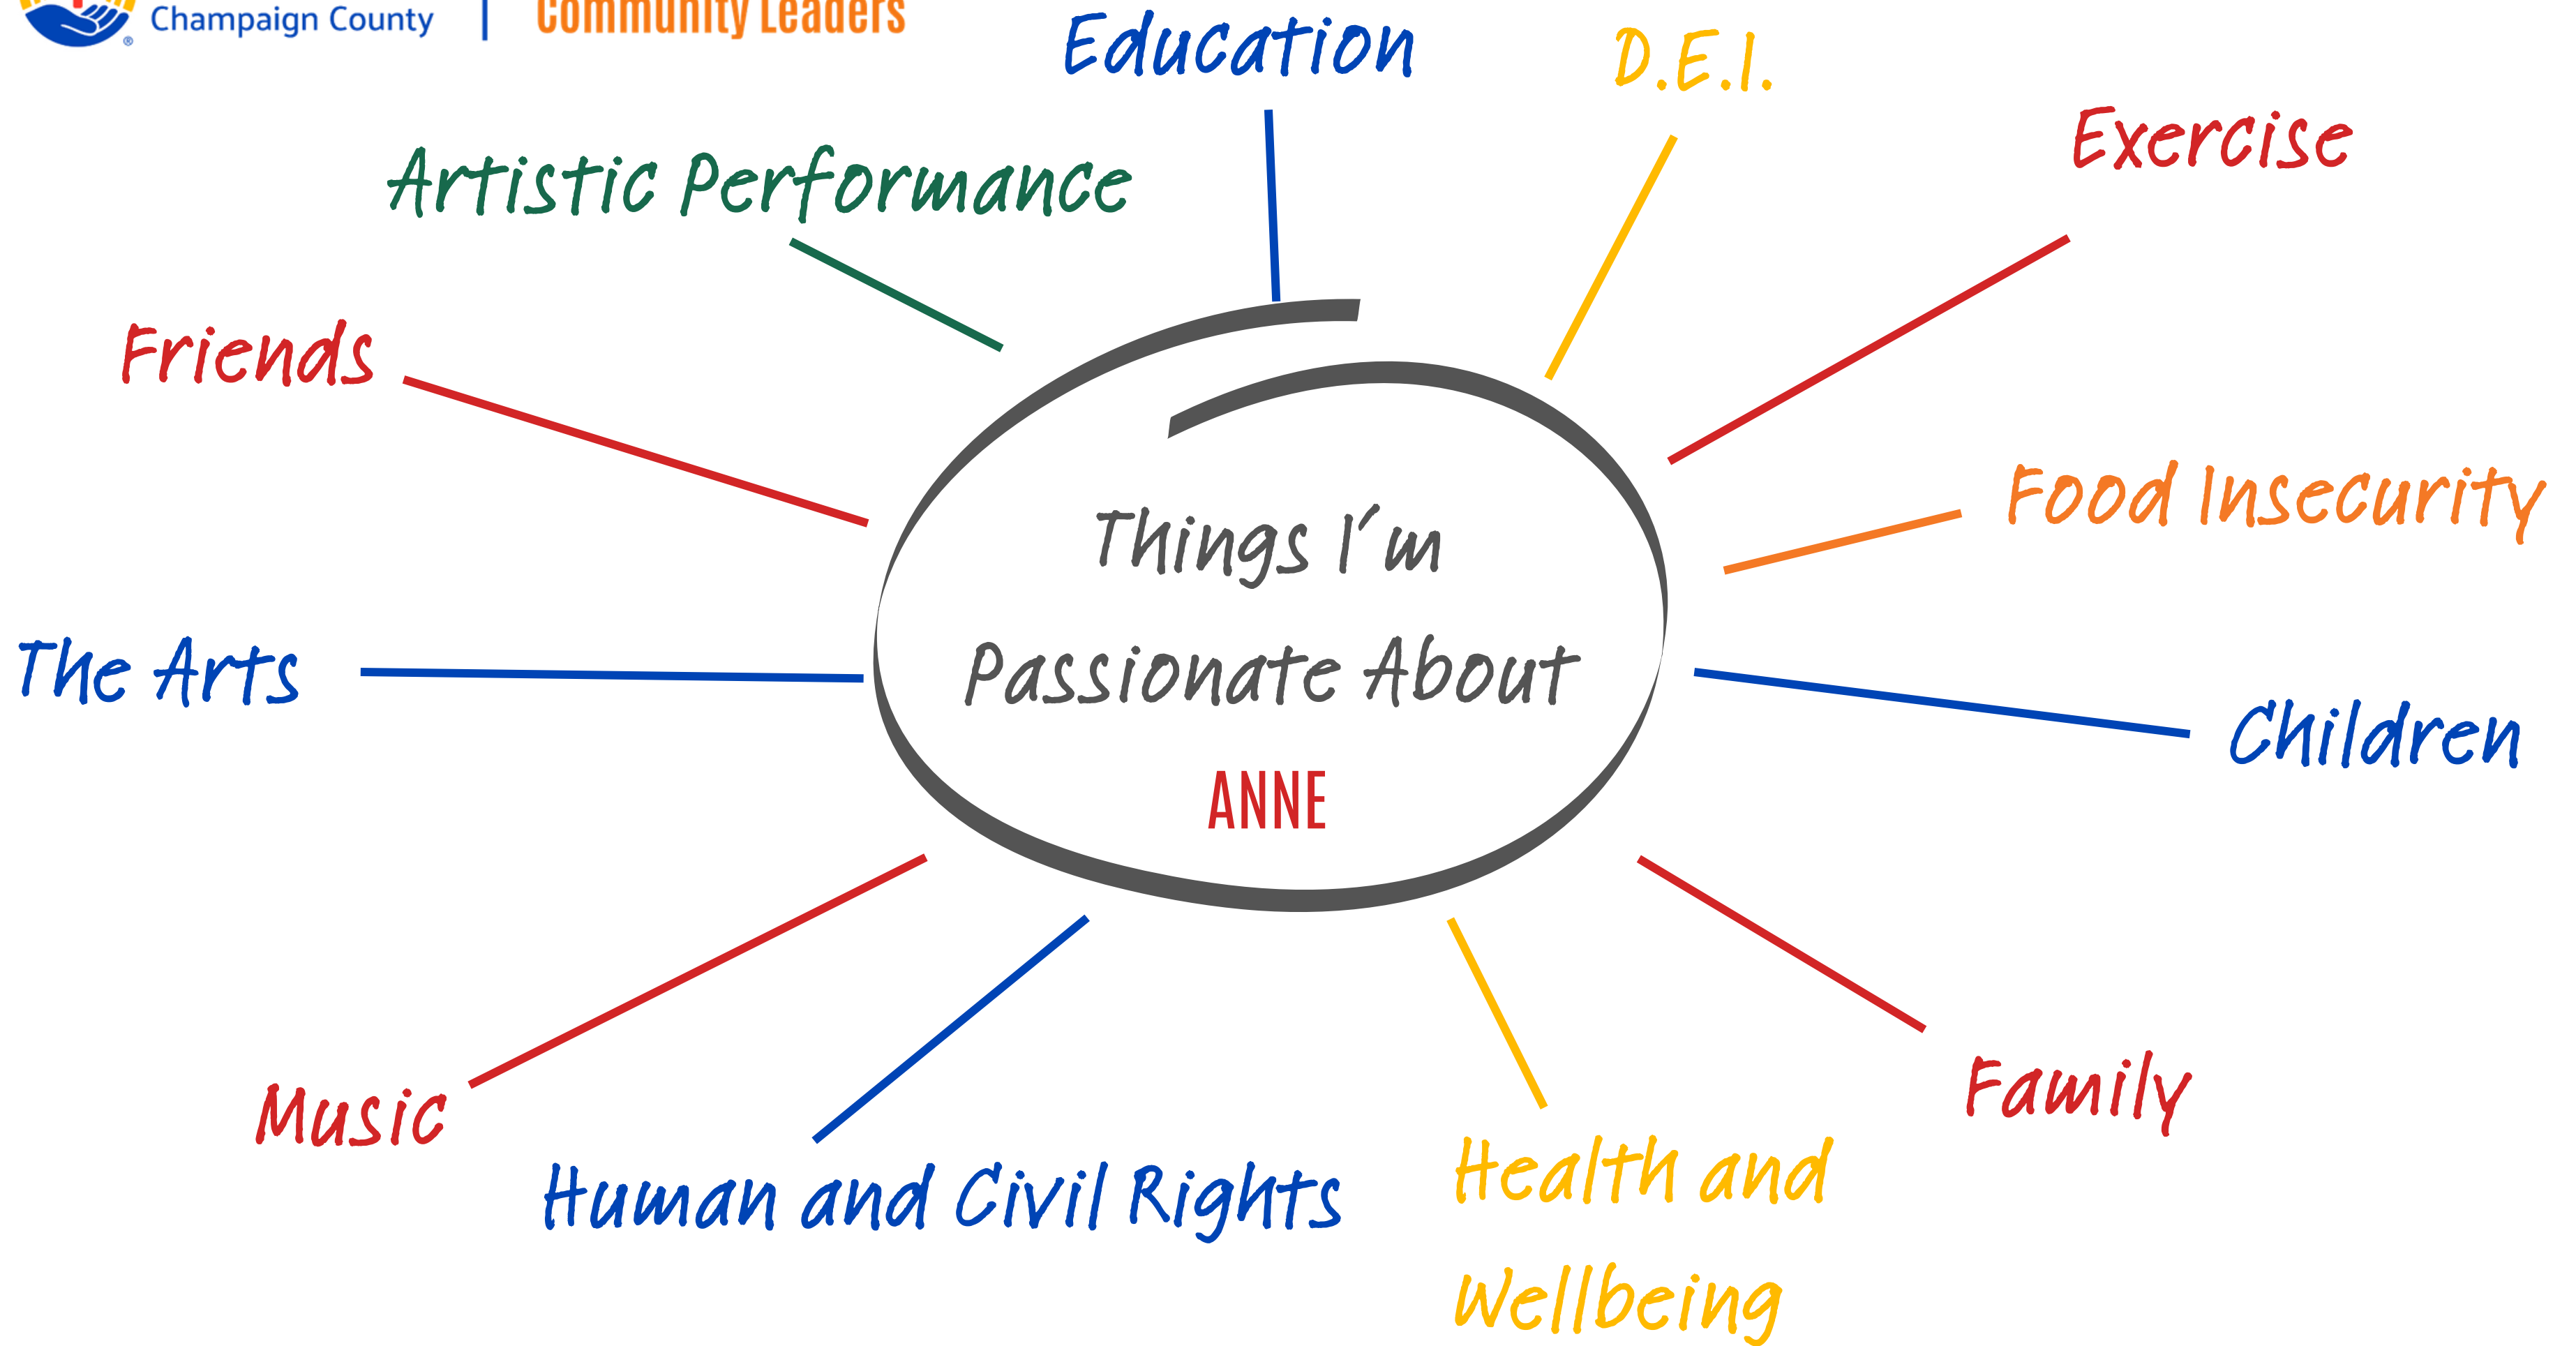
Champaign County | Community Leaders

Education

D.E.I.

Artistic Performance

Exercise

Friends

Things I'm Passionate About
ANNE

Food Insecurity

The Arts

Children

Music

Human and Civil Rights

Health and Wellbeing

Family